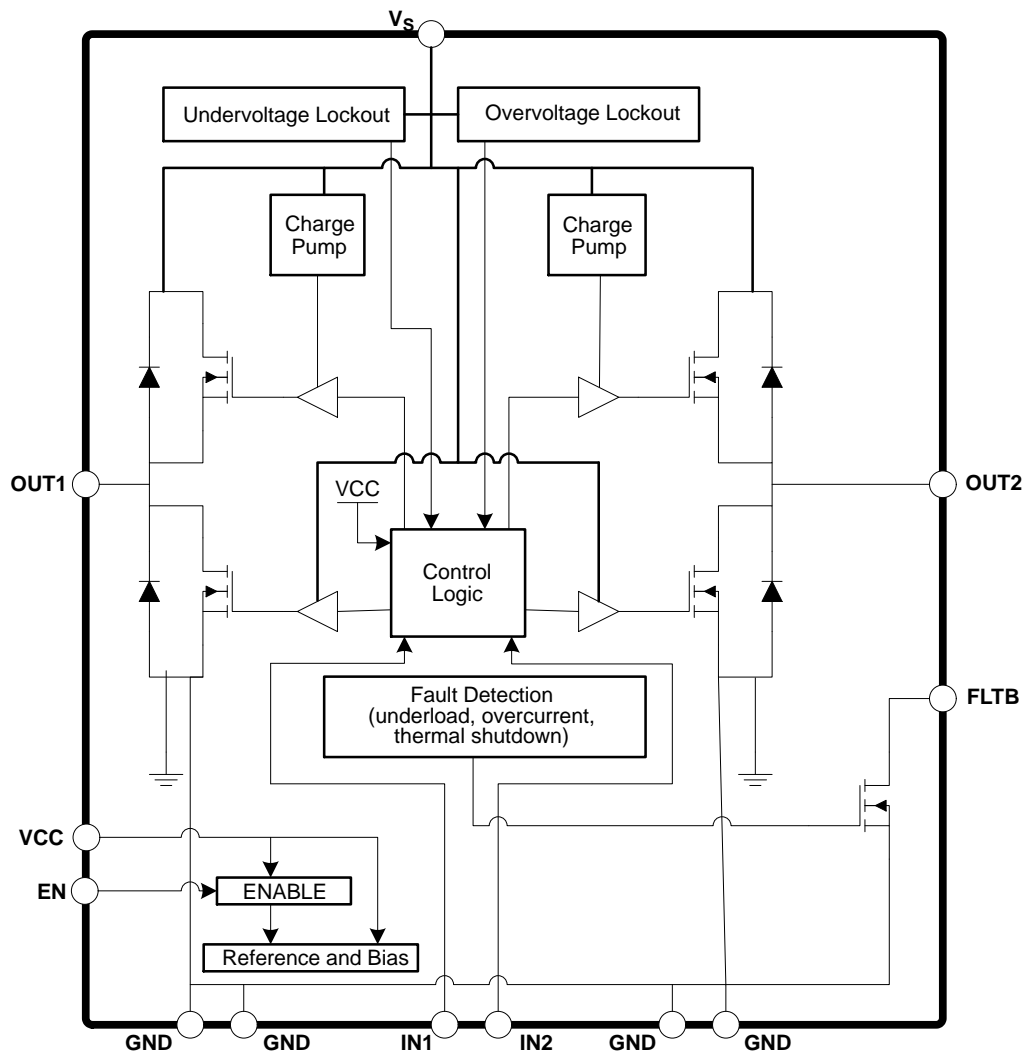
$V_S$

Undervoltage Lockout

Overvoltage Lockout

Charge Pump

Charge Pump

OUT1

OUT2

VCC

Control Logic

Fault Detection (underload, overcurrent, thermal shutdown)

FLTB

VCC

EN

ENABLE

Reference and Bias

GND

GND

IN1

IN2

GND

GND